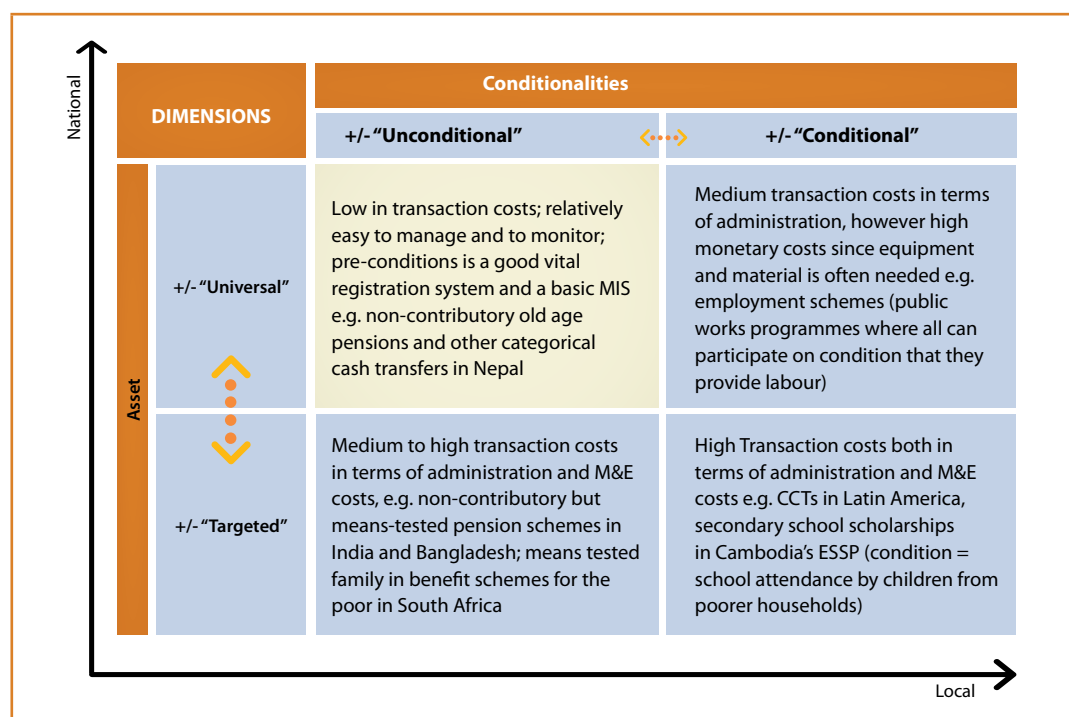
National

| DIMENSIONS | | Conditionalities | |
|---|---|---|---|
| | | +/- "Unconditional" | +/- "Conditional" |
| Asset | +/- "Universal" | Low in transaction costs; relatively easy to manage and to monitor; pre-conditions is a good vital registration system and a basic MIS e.g. non-contributory old age pensions and other categorical cash transfers in Nepal | Medium transaction costs in terms of administration, however high monetary costs since equipment and material is often needed e.g. employment schemes (public works programmes where all can participate on condition that they provide labour) |
| | +/- "Targeted" | Medium to high transaction costs in terms of administration and M&E costs, e.g. non-contributory but means-tested pension schemes in India and Bangladesh; means tested family in benefit schemes for the poor in South Africa | High Transaction costs both in terms of administration and M&E costs e.g. CCTs in Latin America, secondary school scholarships in Cambodia's ESSP (condition = school attendance by children from poorer households) |

Local